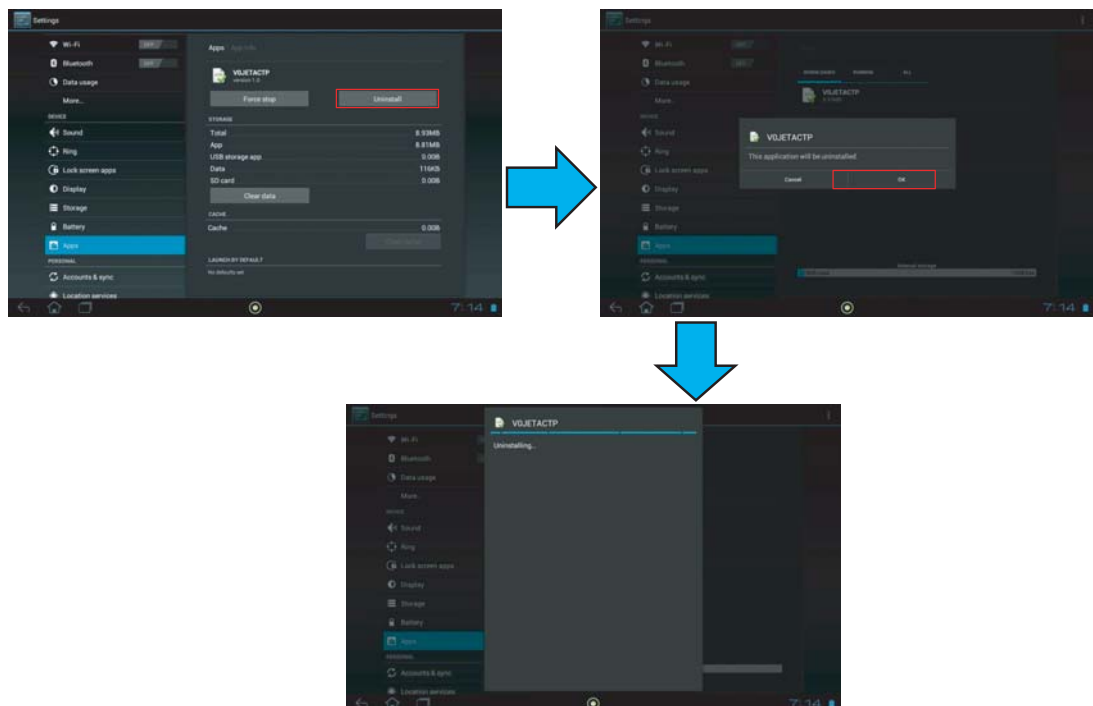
Settings

Wi-Fi OFF
Bluetooth OFF
Data usage
More...
DEVICE
Sound
Ring
Lock screen apps
Display
Storage
Battery
Apps
PERSONAL
Accounts & sync
Location services

Apps App info
V0JETACTP
version 1.0
Force stop
Uninstall
STORAGE

| | |
|---|---|
| Total | 8.93MB |
| App | 8.81MB |
| USB storage app | 0.00B |
| Data | 116KB |
| SD card | 0.00B |

Clear data
CACHE
Cache 0.00B
Clear cache
LAUNCH BY DEFAULT
No defaults set

7:14

Settings

Wi-Fi
Bluetooth
Data usage
More...
DEVICE
Sound
Ring
Lock screen apps
Display
Storage
Battery
Apps
PERSONAL
Accounts & sync
Location services

DOWNLOADED RUNNING ALL
V0JETACTP

V0JETACTP
This application will be uninstalled.
Cancel
OK

Internal storage

7:14

Settings

Wi-Fi
Bluetooth
Data usage
More...
DEVICE
Sound
Ring
Lock screen apps
Display
Storage
Battery
Apps
PERSONAL
Accounts & sync
Location services

V0JETACTP
Uninstalling...

7:14